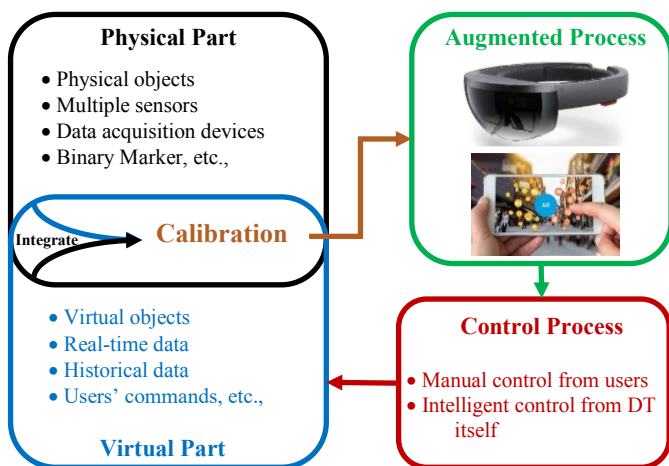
Physical Part

• Physical objects
• Multiple sensors
• Data acquisition devices
• Binary Marker, etc.,

Integrate

Calibration

• Virtual objects
• Real-time data
• Historical data
• Users' commands, etc.,

Virtual Part

Augmented Process

AR

Control Process

• Manual control from users
• Intelligent control from DT itself